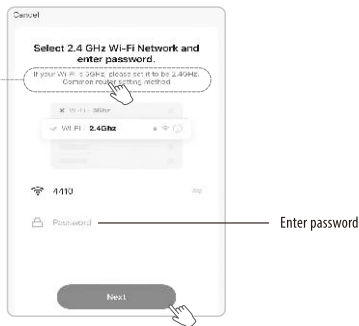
Cancel

Select 2.4 GHz Wi-Fi Network and enter password.

If your Wi-Fi is 5GHz, please set it to be 2.4GHz. Common router setting method

Wi-Fi - 5Ghz

Wi-Fi 2.4Ghz

4410

Password

Enter password

Next